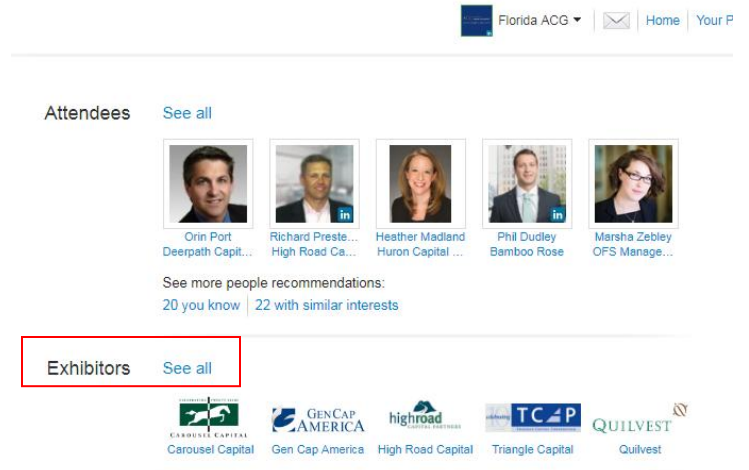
Florida ACG | Home | Your P

Attendees See all

in
in
in

Orin Port
Deerpath Capit…

Richard Preste…
High Road Ca…

Heather Madland
Huron Capital …

Phil Dudley
Bamboo Rose

Marsha Zebley
OFS Manage…

See more people recommendations:
20 you know | 22 with similar interests

Exhibitors See all

CAROUSEL CAPITAL
Carousel Capital

GENCAP AMERICA
Gen Cap America

highroad CAPITAL PARTNERS
High Road Capital

TCP
Triangle Capital

QUILVEST
Quilvest